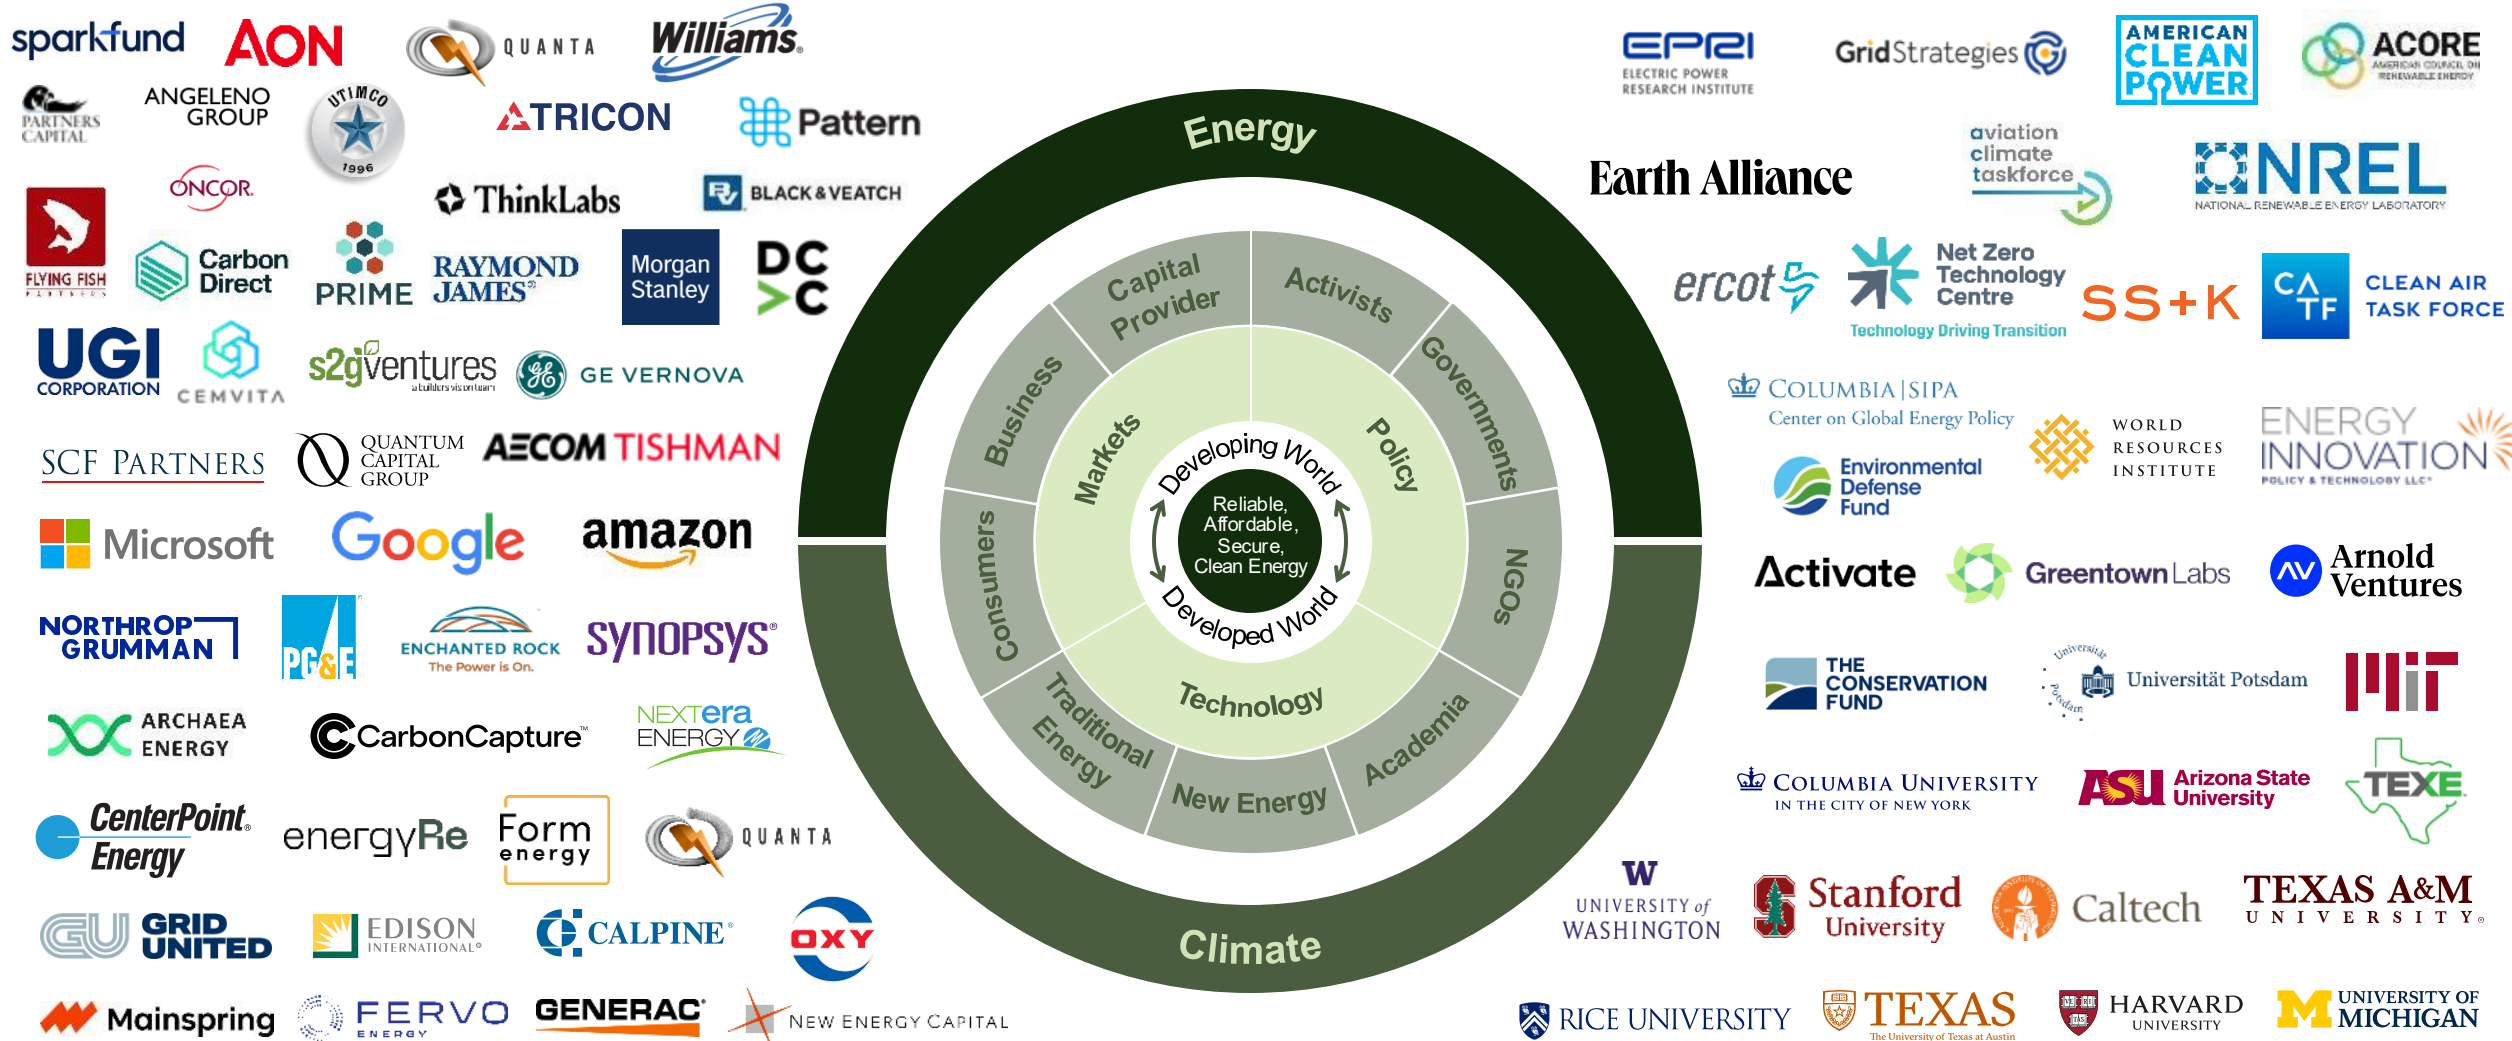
sparkfund AON QUANTA Williams
ANGELENO GROUP PARTNERS CAPITAL UTIMCO 1996 ATRICON Pattern
ONCOR ThinkLabs BLACK & VEATCH
FLYING FISH Carbon Direct PRIME RAYMOND JAMES Morgan Stanley DC C
UGI CORPORATION CEMVITA s2gventures GE VERNOVA
SCF PARTNERS QUANTUM CAPITAL GROUP AECOM TISHMAN
Microsoft Google amazon
NORTHROP GRUMMAN PG&E ENCHANTED ROCK The Power is On. SYNOPSYS
ARCHAEA ENERGY CarbonCapture NEXTera ENERGY
CenterPoint Energy energyRe Form energy QUANTA
GRID UNITED EDISON INTERNATIONAL CALPINE OXY
Mainspring FERVO ENERGY GENERAC NEW ENERGY CAPITAL

Energy
Capital Provider
Activists
Governments
Business
Markets
Policy
Developing World
Reliable, Affordable, Secure, Clean Energy
Developed World
Consumers
NGOs
Technology
Traditional Energy
New Energy
Academia
Climate

EPRI ELECTRIC POWER RESEARCH INSTITUTE GridStrategies AMERICAN CLEAN POWER ACORE AMERICAN COUNCIL ON RENEWABLE ENERGY
Earth Alliance aviation climate taskforce NREL NATIONAL RENEWABLE ENERGY LABORATORY
ercot Net Zero Technology Centre Technology Driving Transition SS+K CATF CLEAN AIR TASK FORCE
COLUMBIA | SIPA Center on Global Energy Policy WORLD RESOURCES INSTITUTE ENERGY INNOVATION POLICY & TECHNOLOGY LLC
Environmental Defense Fund
Activate GreentownLabs AV Arnold Ventures
THE CONSERVATION FUND Universität Potsdam MIT
COLUMBIA UNIVERSITY IN THE CITY OF NEW YORK ASU Arizona State University TEXE
W UNIVERSITY of WASHINGTON Stanford University Caltech TEXAS A&M UNIVERSITY
RICE UNIVERSITY TEXAS The University of Texas at Austin HARVARD UNIVERSITY UNIVERSITY OF MICHIGAN